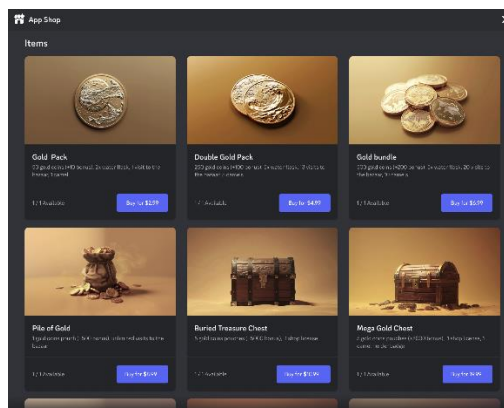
App Shop

×

Items

Gold Pack

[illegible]

1/1 Available

Buy for $2.99

Double Gold Pack

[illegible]

1/1 Available

Buy for $4.99

Gold bundle

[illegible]

1/1 Available

Buy for $6.99

Pile of Gold

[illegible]

1/1 Available

Buy for $9.99

Buried Treasure Chest

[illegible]

1/1 Available

Buy for $19.99

Mega Gold Chest

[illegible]

1/1 Available

Buy for $49.99